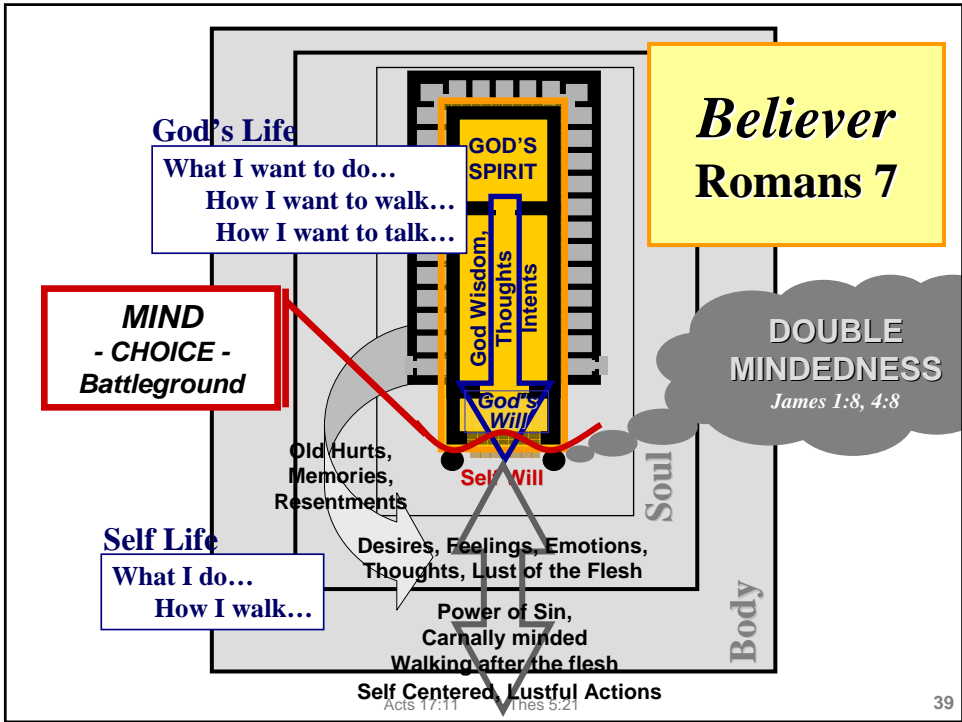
Believer
Romans 7

God's Life
What I want to do…
How I want to walk…
How I want to talk…

GOD'S SPIRIT

God Wisdom, Thoughts Intents

MIND
- CHOICE -
Battleground

DOUBLE MINDEDNESS
James 1:8, 4:8

God's Will

Self Will

Old Hurts, Memories, Resentments

Soul

Self Life
What I do…
How I walk…

Desires, Feelings, Emotions, Thoughts, Lust of the Flesh

Power of Sin, Carnally minded
Walking after the flesh
Self Centered, Lustful Actions

Body

Acts 17:11 Thes 5:21

39